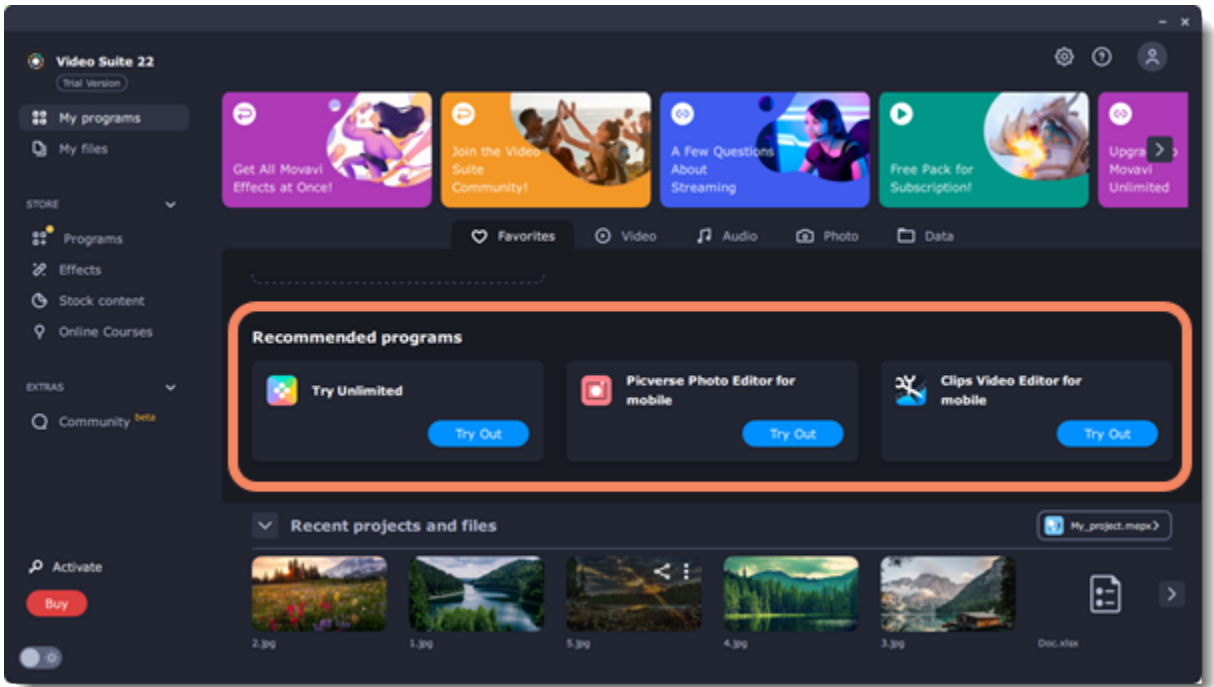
Video Suite 22
Trial Version

My programs
My files

STORE
Programs
Effects
Stock content
Online Courses

EXTRAS
Community beta

Activate
Buy

Get All Movavi Effects at Once!
Join the Video Suite Community!
A Few Questions About Streaming
Free Pack for Subscription!
Upgra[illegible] Movavi Unlimited

Favorites
Video
Audio
Photo
Data

Recommended programs

Try Unlimited
Try Out

Picverse Photo Editor for mobile
Try Out

Clips Video Editor for mobile
Try Out

Recent projects and files
My_project.mepx

2.jpg
1.jpg
5.jpg
4.jpg
3.jpg
Doc.xlsx